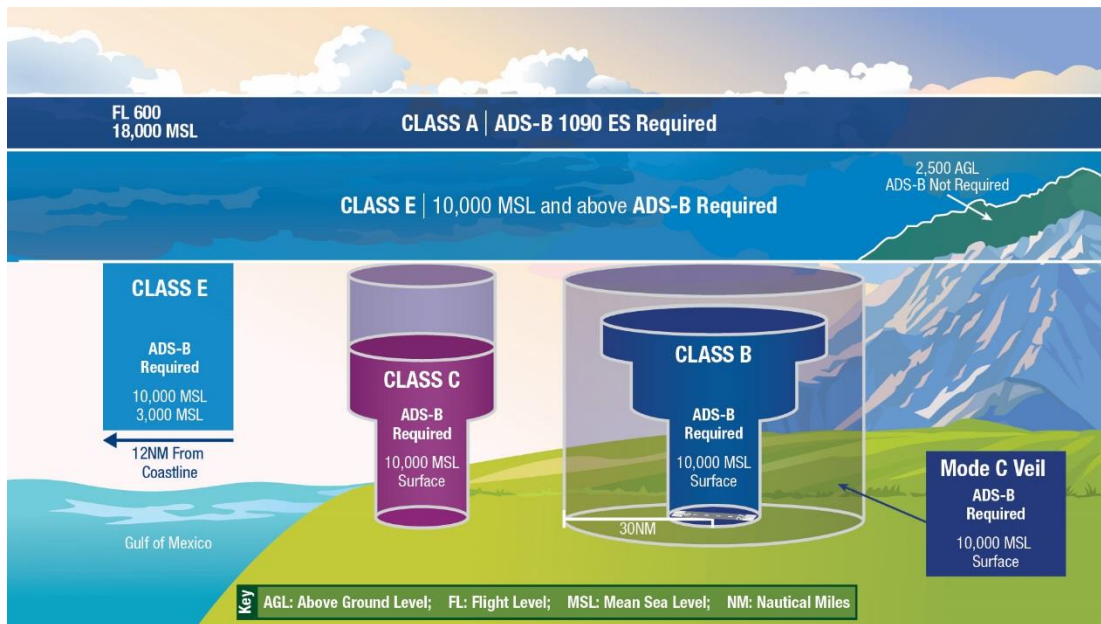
FL 600
18,000 MSL

CLASS A | ADS-B 1090 ES Required

2,500 AGL
ADS-B Not Required

CLASS E | 10,000 MSL and above ADS-B Required

CLASS E

ADS-B Required

10,000 MSL
3,000 MSL

12NM From Coastline

CLASS C

ADS-B Required

10,000 MSL
Surface

CLASS B

ADS-B Required

10,000 MSL
Surface

30NM

Mode C Veil

ADS-B Required

10,000 MSL
Surface

Gulf of Mexico

Key AGL: Above Ground Level; FL: Flight Level; MSL: Mean Sea Level; NM: Nautical Miles